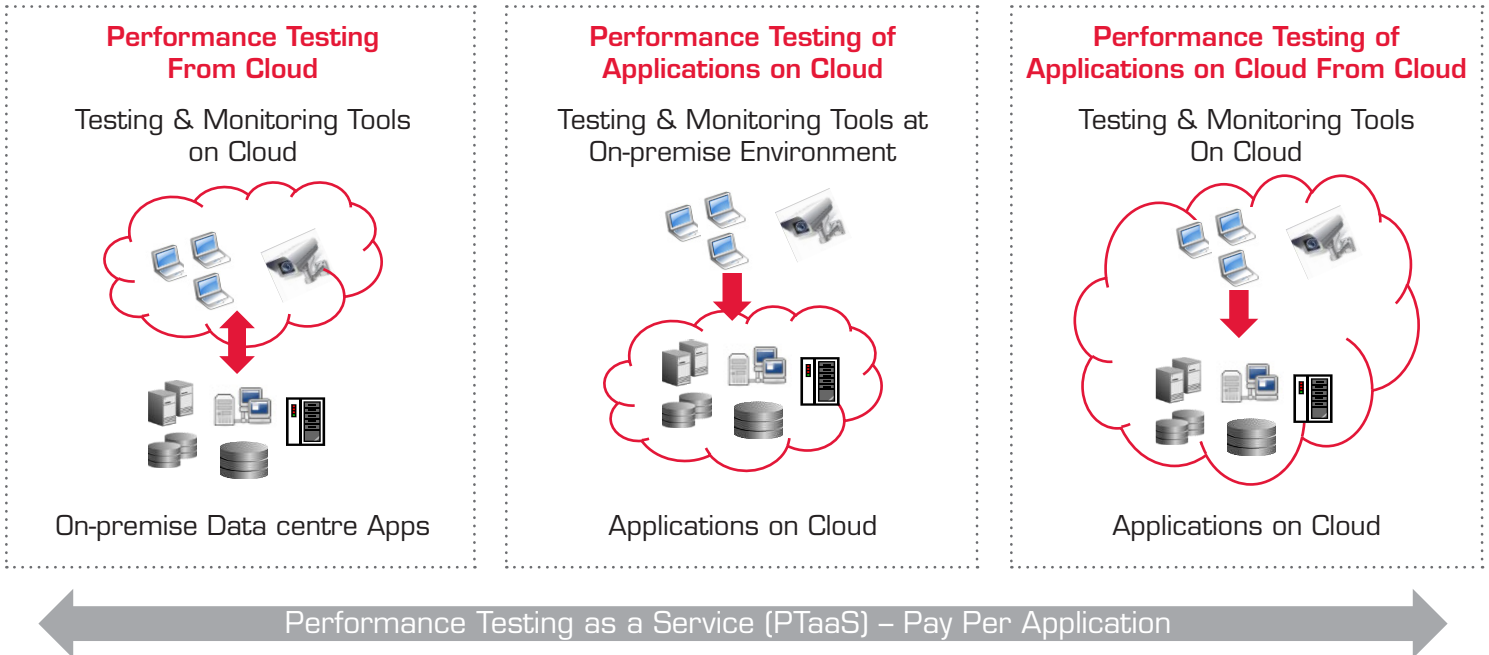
Performance Testing From Cloud

Testing & Monitoring Tools on Cloud

On-premise Data centre Apps

Performance Testing of Applications on Cloud

Testing & Monitoring Tools at On-premise Environment

Applications on Cloud

Performance Testing of Applications on Cloud From Cloud

Testing & Monitoring Tools On Cloud

Applications on Cloud

Performance Testing as a Service (PTaaS) – Pay Per Application